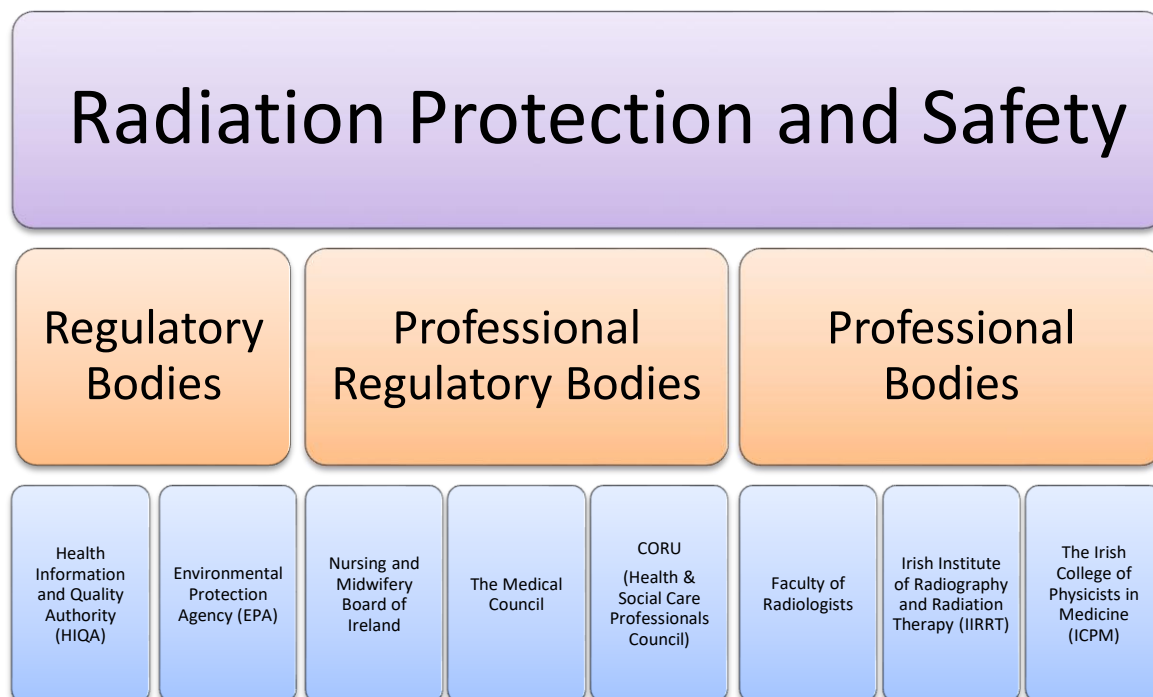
Radiation Protection and Safety

Regulatory Bodies

Professional Regulatory Bodies

Professional Bodies

Health Information and Quality Authority (HIQA)

Environmental Protection Agency (EPA)

Nursing and Midwifery Board of Ireland

The Medical Council

CORU (Health & Social Care Professionals Council)

Faculty of Radiologists

Irish Institute of Radiography and Radiation Therapy (IIRRT)

The Irish College of Physicists in Medicine (ICPM)